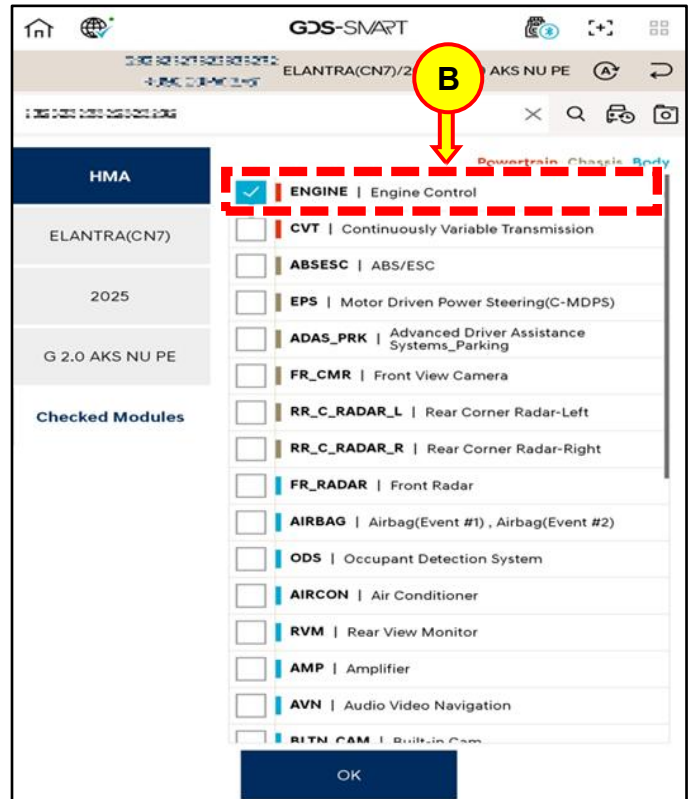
GDS-SMART

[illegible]
ELANTRA(CN7)/2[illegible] AKS NU PE

B

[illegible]

Powertrain Chassis Body

HMA

ELANTRA(CN7)

2025

G 2.0 AKS NU PE

Checked Modules

ENGINE | Engine Control
CVT | Continuously Variable Transmission
ABSESC | ABS/ESC
EPS | Motor Driven Power Steering(C-MDPS)
ADAS_PRK | Advanced Driver Assistance Systems_Parking
FR_CMR | Front View Camera
RR_C_RADAR_L | Rear Corner Radar-Left
RR_C_RADAR_R | Rear Corner Radar-Right
FR_RADAR | Front Radar
AIRBAG | Airbag(Event #1) , Airbag(Event #2)
ODS | Occupant Detection System
AIRCON | Air Conditioner
RVM | Rear View Monitor
AMP | Amplifier
AVN | Audio Video Navigation
BLTN_CAM | Built-in Cam

OK